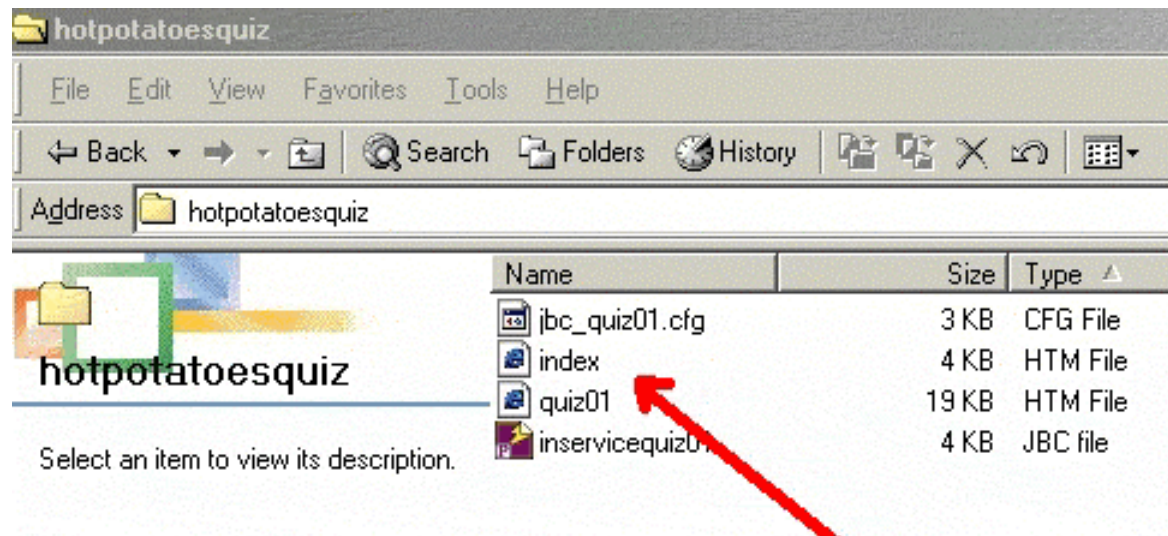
hotpotatoesquiz

File Edit View Favorites Tools Help

Back Search Folders History

Address hotpotatoesquiz

hotpotatoesquiz

Select an item to view its description.

| Name | Size | Type |
|---|---|---|
| jbc_quiz01.cfg | 3 KB | CFG File |
| index | 4 KB | HTM File |
| quiz01 | 19 KB | HTM File |
| inservicequiz0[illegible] | 4 KB | JBC file |